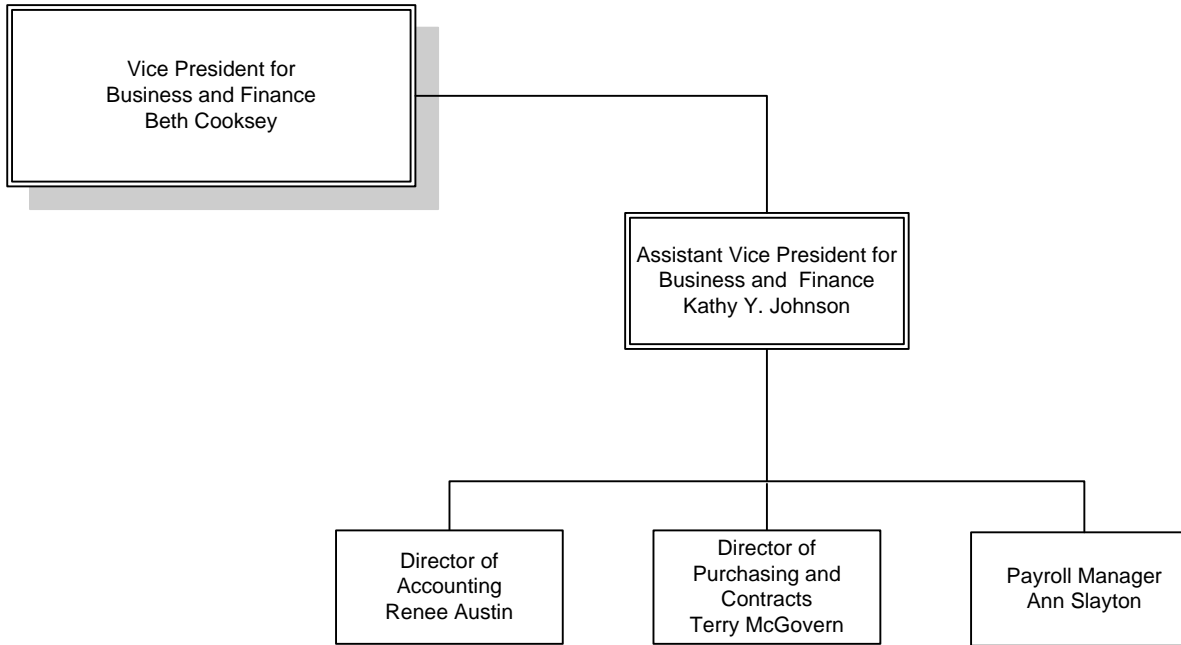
Vice President for
Business and Finance
Beth Cooksey

Assistant Vice President for
Business and Finance
Kathy Y. Johnson

Director of
Accounting
Renee Austin

Director of
Purchasing and
Contracts
Terry McGovern

Payroll Manager
Ann Slayton